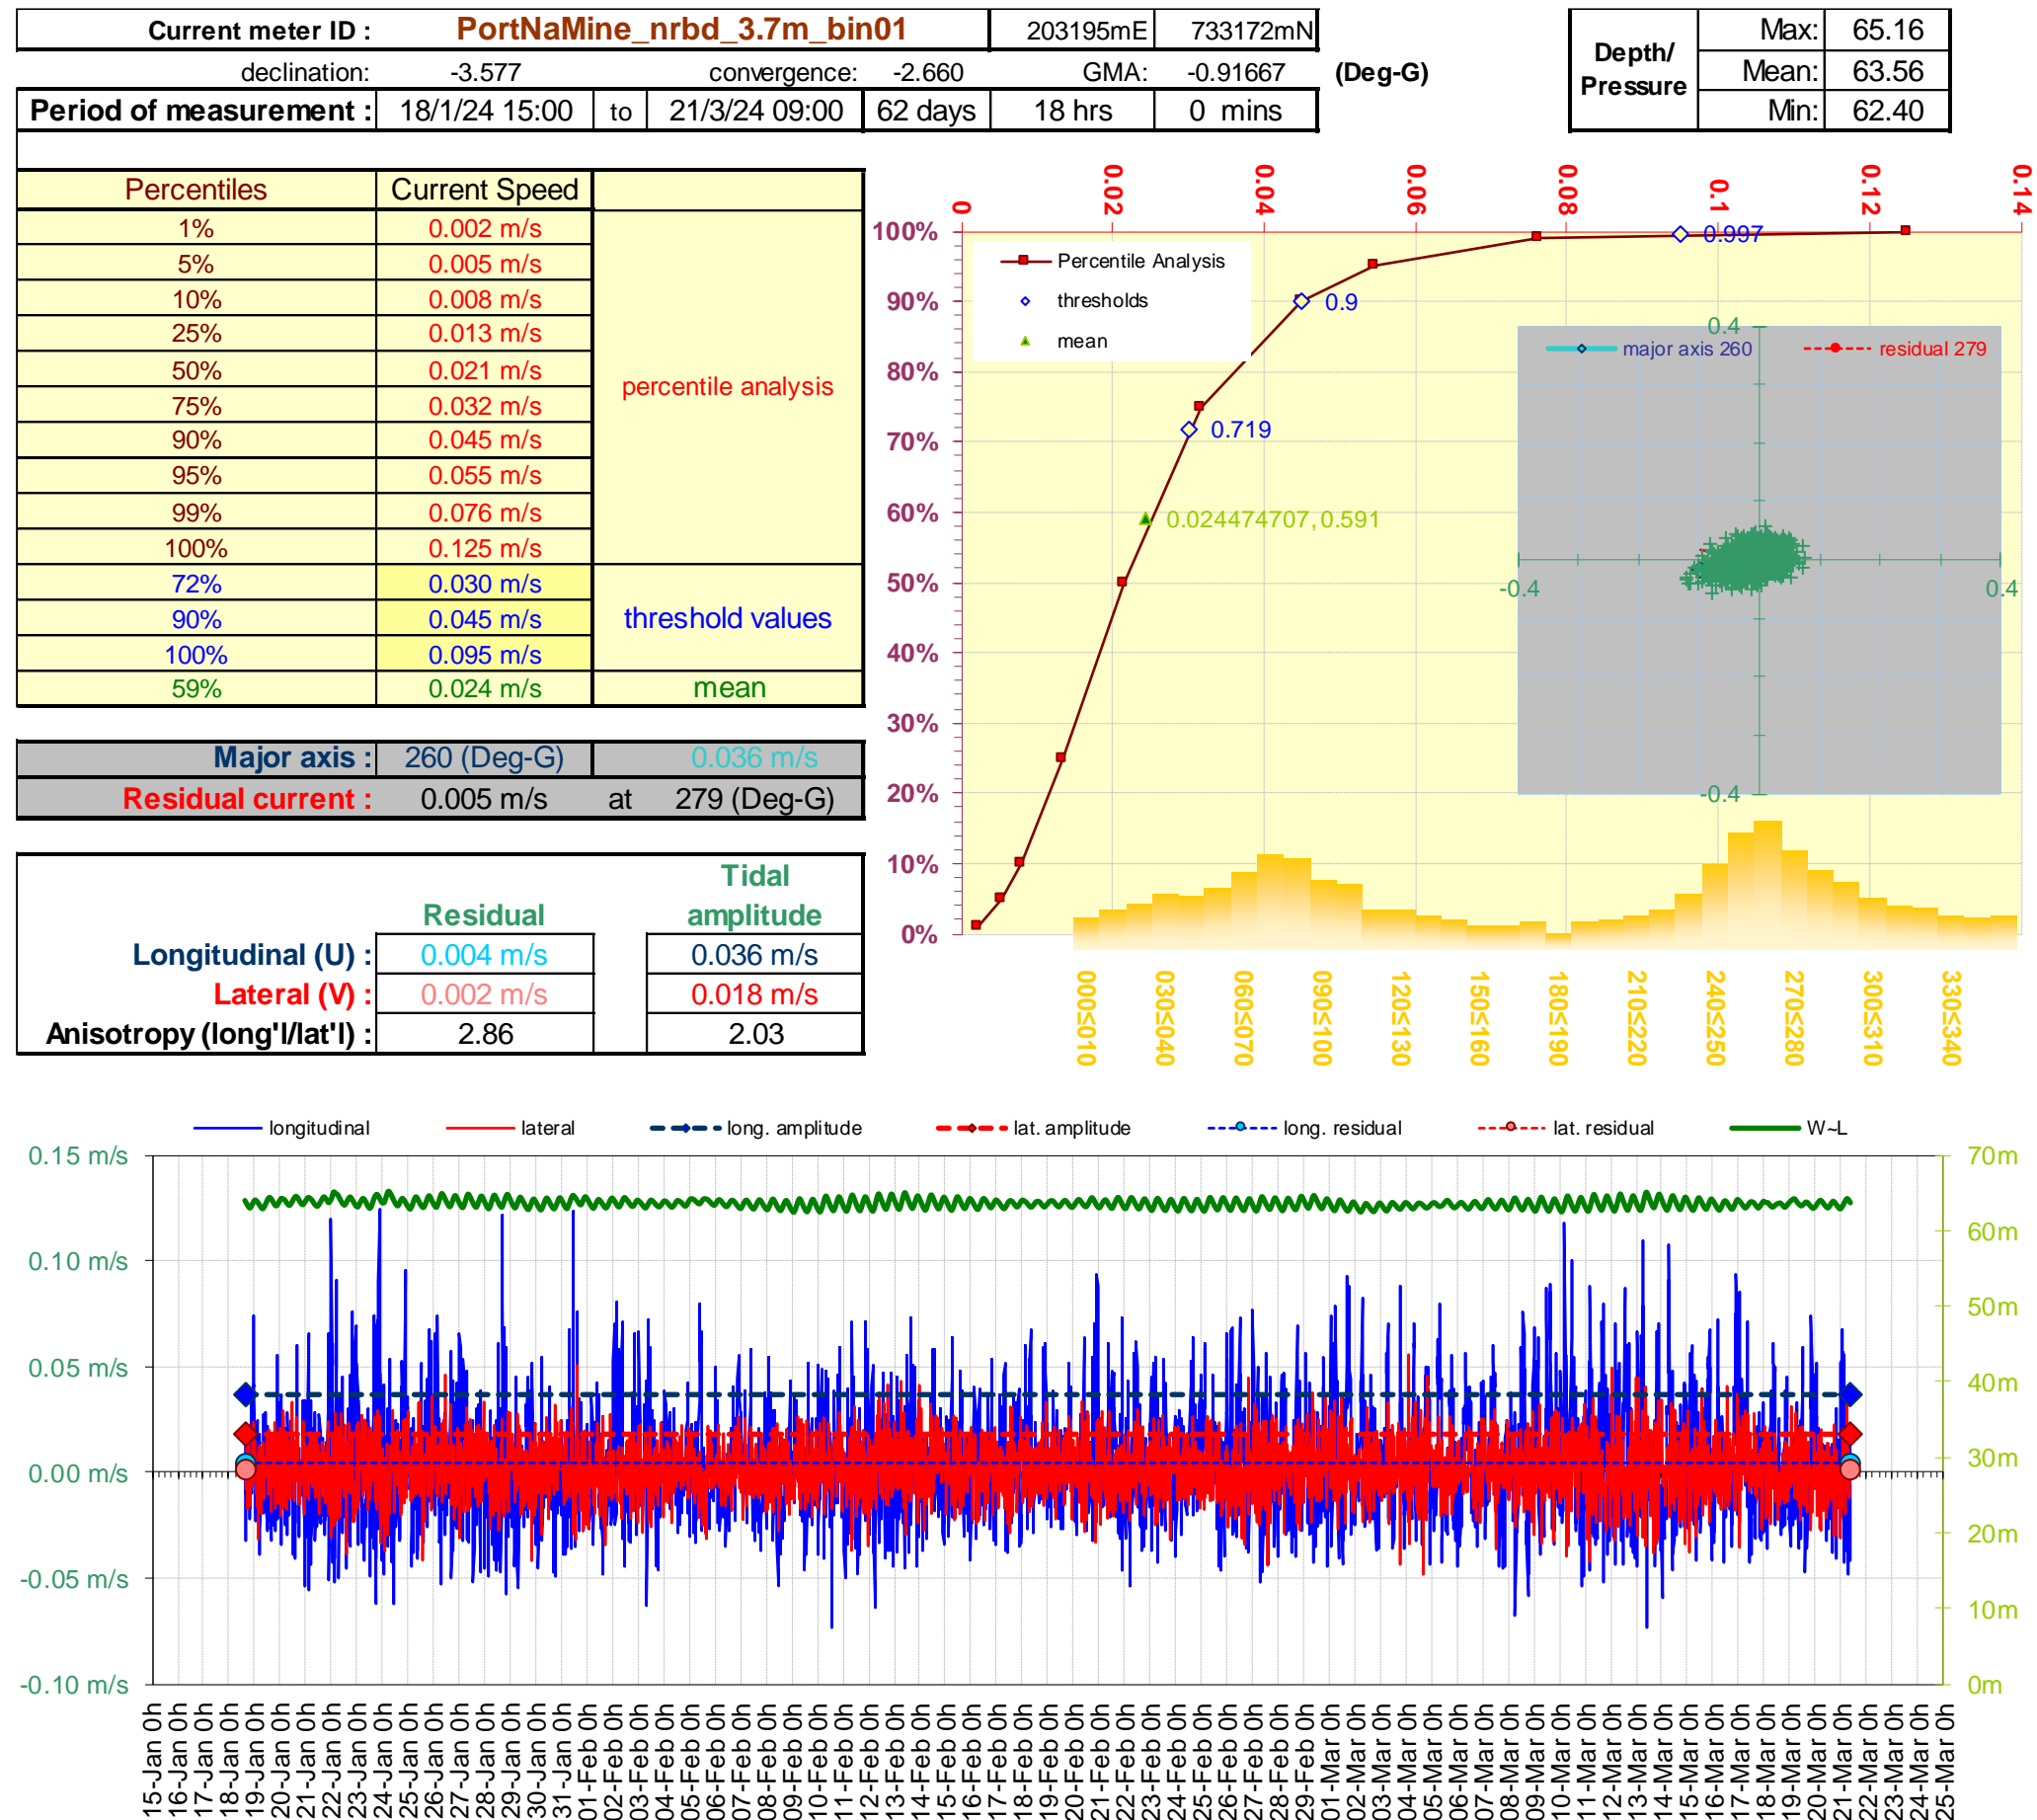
Current meter ID : PortNaMine_nrbd_3.7m_bin01 203195mE 733172mN

declination: -3.577 convergence: -2.660 GMA: -0.91667 (Deg-G)

Period of measurement : 18/1/24 15:00 to 21/3/24 09:00 62 days 18 hrs 0 mins

| Depth/ Pressure | Max: | 65.16 |
|---|---|---|
| | Mean: | 63.56 |
| | Min: | 62.40 |

| Percentiles | Current Speed | |
|---|---|---|
| 1% | 0.002 m/s | percentile analysis |
| 5% | 0.005 m/s | |
| 10% | 0.008 m/s | |
| 25% | 0.013 m/s | |
| 50% | 0.021 m/s | |
| 75% | 0.032 m/s | |
| 90% | 0.045 m/s | |
| 95% | 0.055 m/s | |
| 99% | 0.076 m/s | |
| 100% | 0.125 m/s | |
| 72% | 0.030 m/s | threshold values |
| 90% | 0.045 m/s | |
| 100% | 0.095 m/s | |
| 59% | 0.024 m/s | mean |

Major axis : 260 (Deg-G) 0.036 m/s
Residual current : 0.005 m/s at 279 (Deg-G)

| | Residual | Tidal amplitude |
|---|---|---|
| Longitudinal (U) : | 0.004 m/s | 0.036 m/s |
| Lateral (V) : | 0.002 m/s | 0.018 m/s |
| Anisotropy (long'l/lat'l) : | 2.86 | 2.03 |

0 0.02 0.04 0.06 0.08 0.1 0.12 0.14
100% 90% 80% 70% 60% 50% 40% 30% 20% 10% 0%
Percentile Analysis
thresholds
mean
0.997
0.9
0.719
0.024474707, 0.591
major axis 260
residual 279
0.4 -0.4 0.4 -0.4
000≤010 030≤040 060≤070 090≤100 120≤130 150≤160 180≤190 210≤220 240≤250 270≤280 300≤310 330≤340

longitudinal lateral long. amplitude lat. amplitude long. residual lat. residual W~L
0.15 m/s 0.10 m/s 0.05 m/s 0.00 m/s -0.05 m/s -0.10 m/s
70m 60m 50m 40m 30m 20m 10m 0m
15-Jan 0h 16-Jan 0h 17-Jan 0h 18-Jan 0h 19-Jan 0h 20-Jan 0h 21-Jan 0h 22-Jan 0h 23-Jan 0h 24-Jan 0h 25-Jan 0h 26-Jan 0h 27-Jan 0h 28-Jan 0h 29-Jan 0h 30-Jan 0h 31-Jan 0h 01-Feb 0h 02-Feb 0h 03-Feb 0h 04-Feb 0h 05-Feb 0h 06-Feb 0h 07-Feb 0h 08-Feb 0h 09-Feb 0h 10-Feb 0h 11-Feb 0h 12-Feb 0h 13-Feb 0h 14-Feb 0h 15-Feb 0h 16-Feb 0h 17-Feb 0h 18-Feb 0h 19-Feb 0h 20-Feb 0h 21-Feb 0h 22-Feb 0h 23-Feb 0h 24-Feb 0h 25-Feb 0h 26-Feb 0h 27-Feb 0h 28-Feb 0h 29-Feb 0h 01-Mar 0h 02-Mar 0h 03-Mar 0h 04-Mar 0h 05-Mar 0h 06-Mar 0h 07-Mar 0h 08-Mar 0h 09-Mar 0h 10-Mar 0h 11-Mar 0h 12-Mar 0h 13-Mar 0h 14-Mar 0h 15-Mar 0h 16-Mar 0h 17-Mar 0h 18-Mar 0h 19-Mar 0h 20-Mar 0h 21-Mar 0h 22-Mar 0h 23-Mar 0h 24-Mar 0h 25-Mar 0h